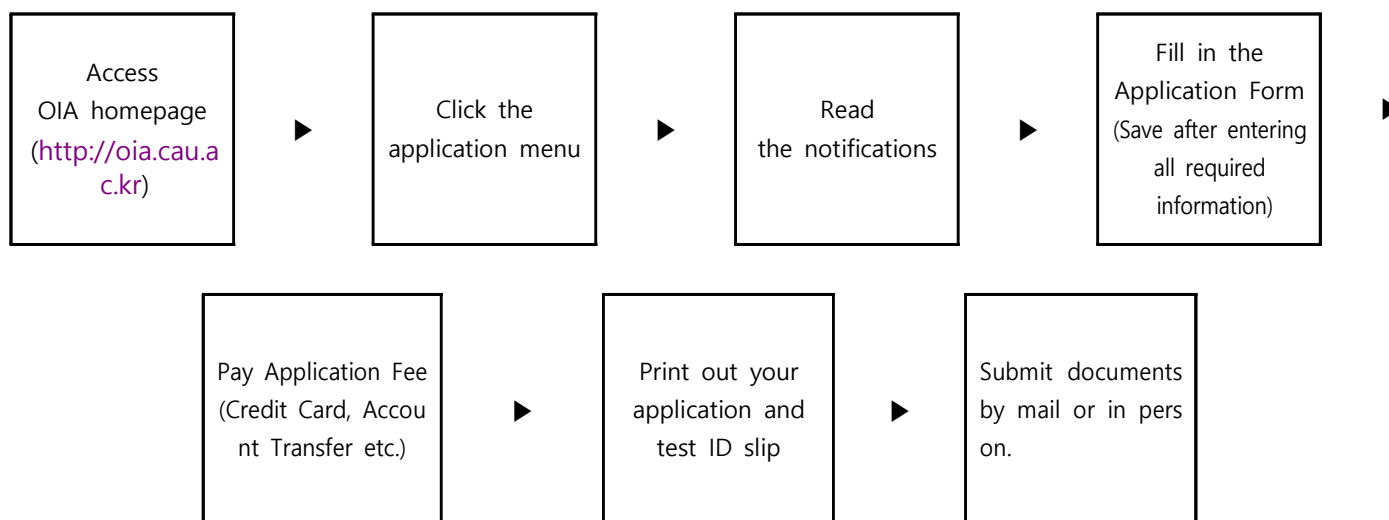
Access OIA homepage (http://oia.cau.ac.kr)

Click the application menu

Read the notifications

Fill in the Application Form (Save after entering all required information)

Pay Application Fee (Credit Card, Account Transfer etc.)

Print out your application and test ID slip

Submit documents by mail or in person.